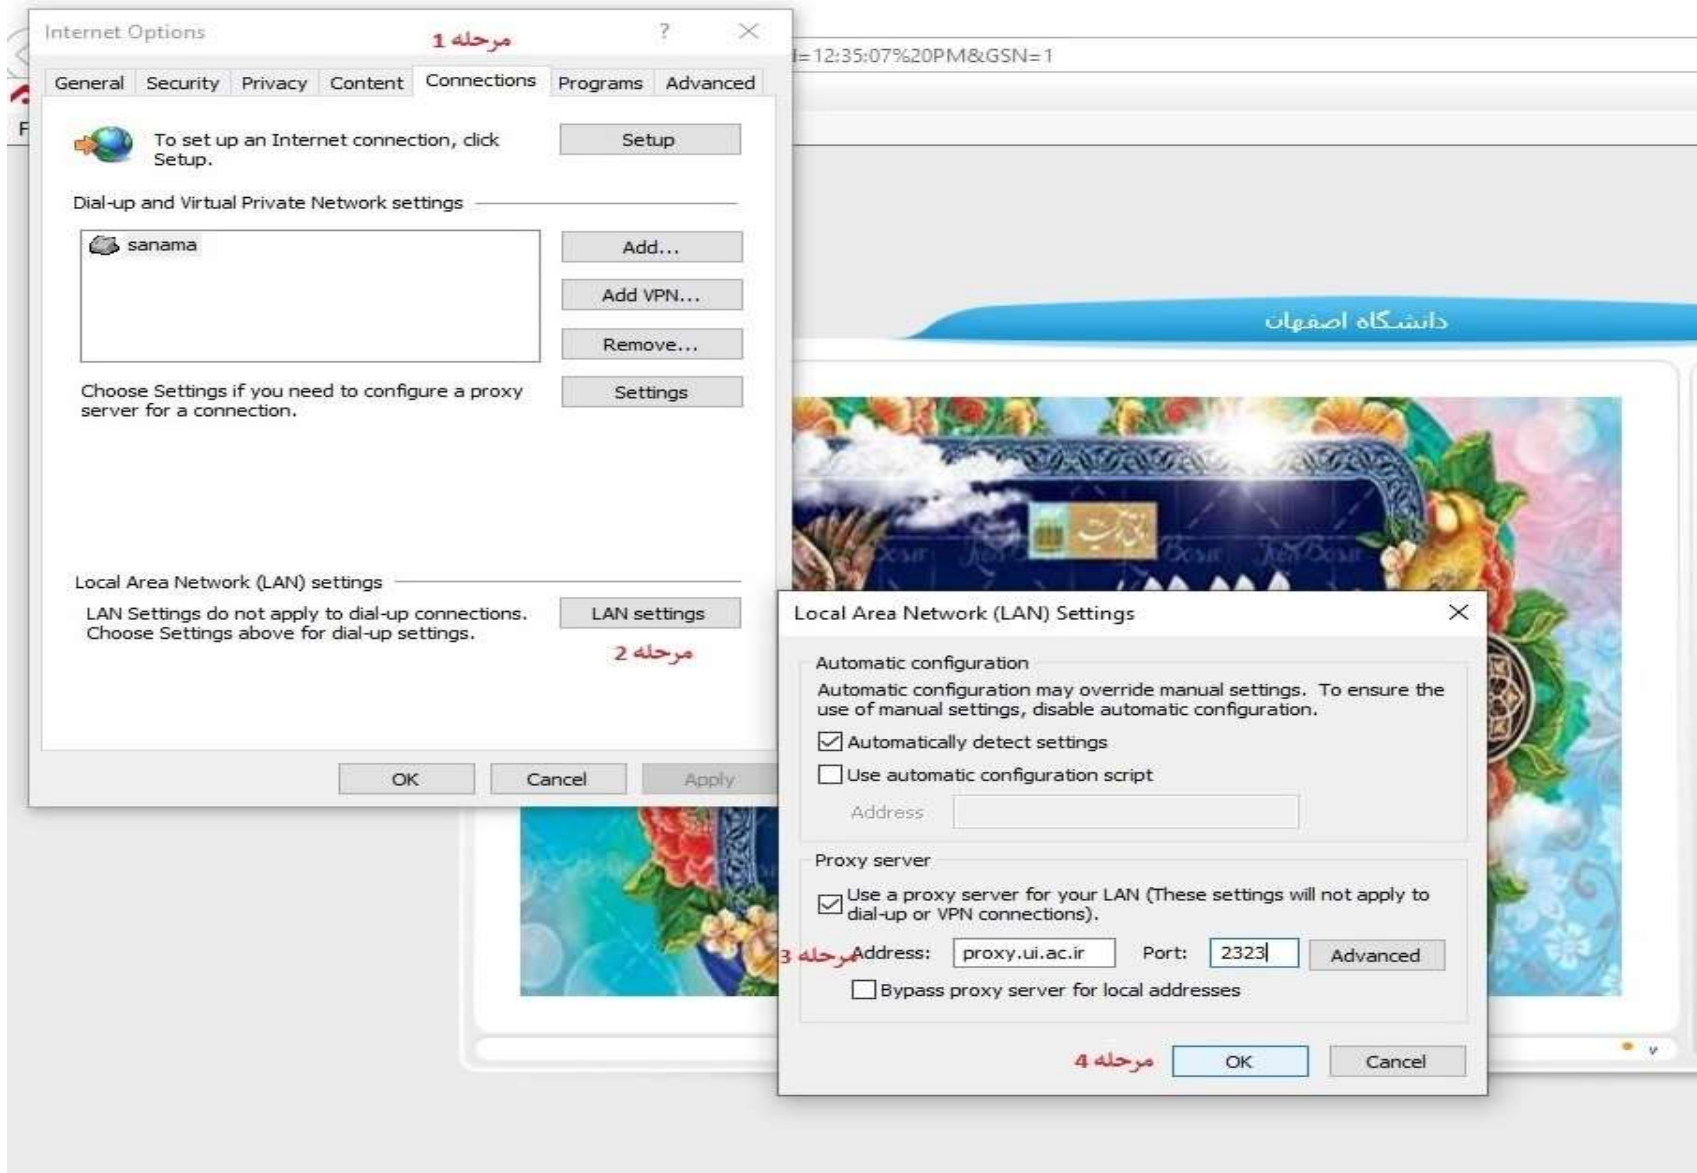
Internet Options
مرحله 1
?
General Security Privacy Content Connections Programs Advanced

To set up an Internet connection, click Setup.
Setup

Dial-up and Virtual Private Network settings
sanama
Add...
Add VPN...
Remove...
Choose Settings if you need to configure a proxy server for a connection.
Settings

Local Area Network (LAN) settings
LAN Settings do not apply to dial-up connections. Choose Settings above for dial-up settings.
LAN settings
مرحله 2

OK Cancel Apply

l=12:35:07%20PM&GSN=1

دانشگاه اصفهان

Local Area Network (LAN) Settings
Automatic configuration
Automatic configuration may override manual settings. To ensure the use of manual settings, disable automatic configuration.
Automatically detect settings
Use automatic configuration script
Address

Proxy server
Use a proxy server for your LAN (These settings will not apply to dial-up or VPN connections).
مرحله 3 Address: proxy.ui.ac.ir Port: 2323 Advanced
Bypass proxy server for local addresses

مرحله 4 OK Cancel